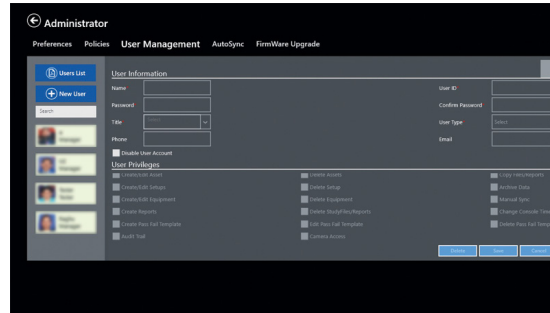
Administrator

Preferences Policies User Management AutoSync FirmWare Upgrade

Users List

New User

Search

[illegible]

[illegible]

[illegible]

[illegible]

User Information

Name

Password

Title

Phone

Disable User Account

User ID

Confirm Password

User Type

Select

Email

User Privileges

Create/Edit Asset

Create/Edit Setups

Create/Edit Equipment

Create Reports

Create Pass Fail Template

Audit Trail

Delete Assets

Delete Setup

Delete Equipment

Delete StudyFiles/Reports

Edit Pass Fail Template

Camera Access

Copy Files/Reports

Archive Data

Manual Sync

Change Console Tim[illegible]

Delete Pass Fail Temp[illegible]

Delete

Save

Cancel